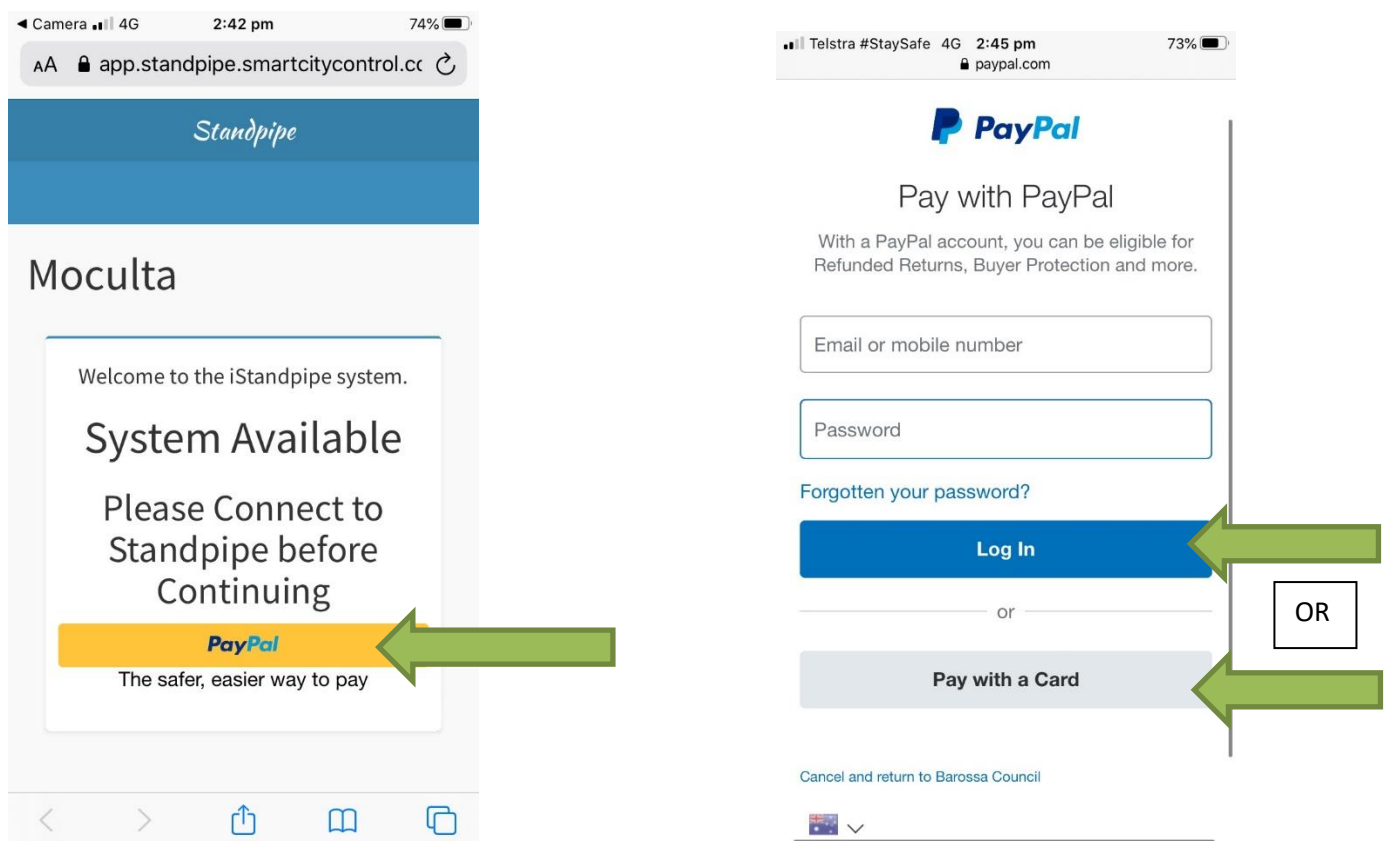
◀ Camera 4G 2:42 pm 74%

AA app.standpipe.smartcitycontrol.cc

Standpipe

Moculta

Welcome to the iStandpipe system.

System Available

Please Connect to Standpipe before Continuing

PayPal

The safer, easier way to pay

Telstra #StaySafe 4G 2:45 pm 73%

paypal.com

PayPal

Pay with PayPal

With a PayPal account, you can be eligible for Refunded Returns, Buyer Protection and more.

Email or mobile number

Password

Forgotten your password?

Log In

or

OR

Pay with a Card

Cancel and return to Barossa Council